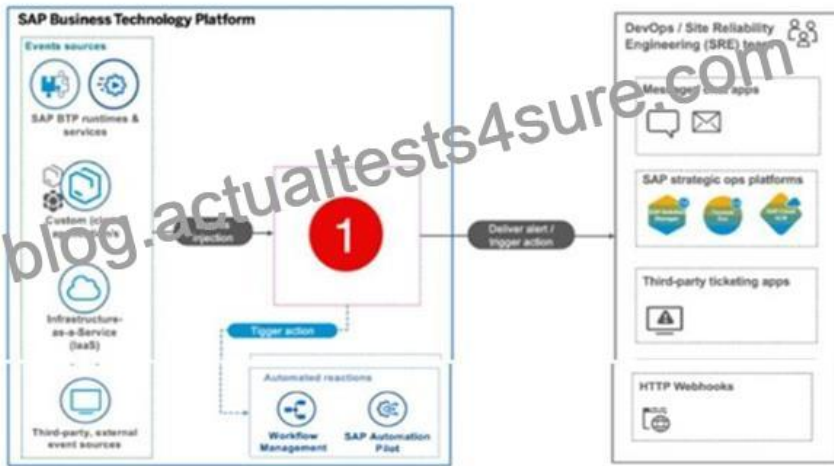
SAP Business Technology Platform

Events sources

SAP BTP runtimes & services

Custom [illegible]

Infrastructure-as-a-Service (IaaS)

Third-party, external event sources

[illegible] injection

1

Tigger action

Automated reactions

Workflow Management

SAP Automation Pilot

Deliver alert / trigger action

DevOps / Site Reliability Engineering (SRE) team

Messag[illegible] apps

SAP strategic ops platforms

Third-party ticketing apps

HTTP Webhooks

blog.actualtests4sure.com